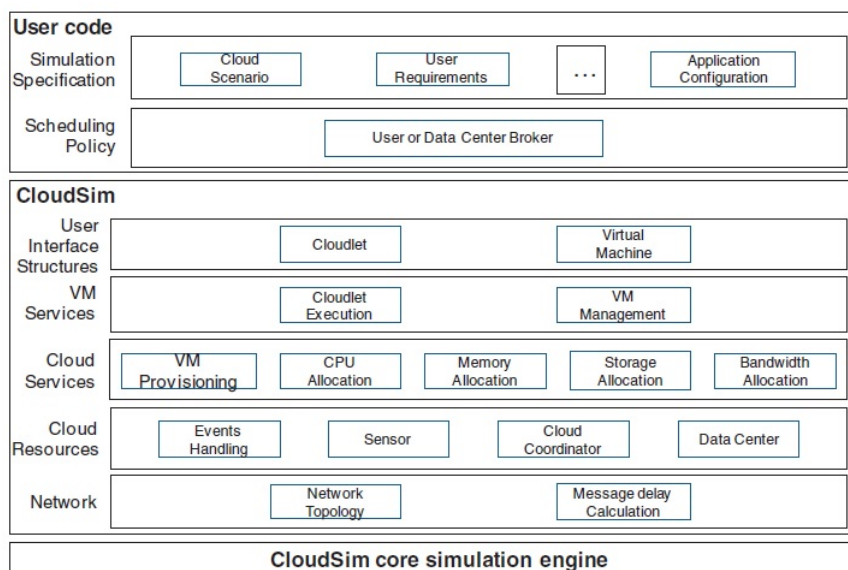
User code

Simulation Specification

Cloud Scenario

User Requirements

...

Application Configuration

Scheduling Policy

User or Data Center Broker

CloudSim

User Interface Structures

Cloudlet

Virtual Machine

VM Services

Cloudlet Execution

VM Management

Cloud Services

VM Provisioning

CPU Allocation

Memory Allocation

Storage Allocation

Bandwidth Allocation

Cloud Resources

Events Handling

Sensor

Cloud Coordinator

Data Center

Network

Network Topology

Message delay Calculation

CloudSim core simulation engine